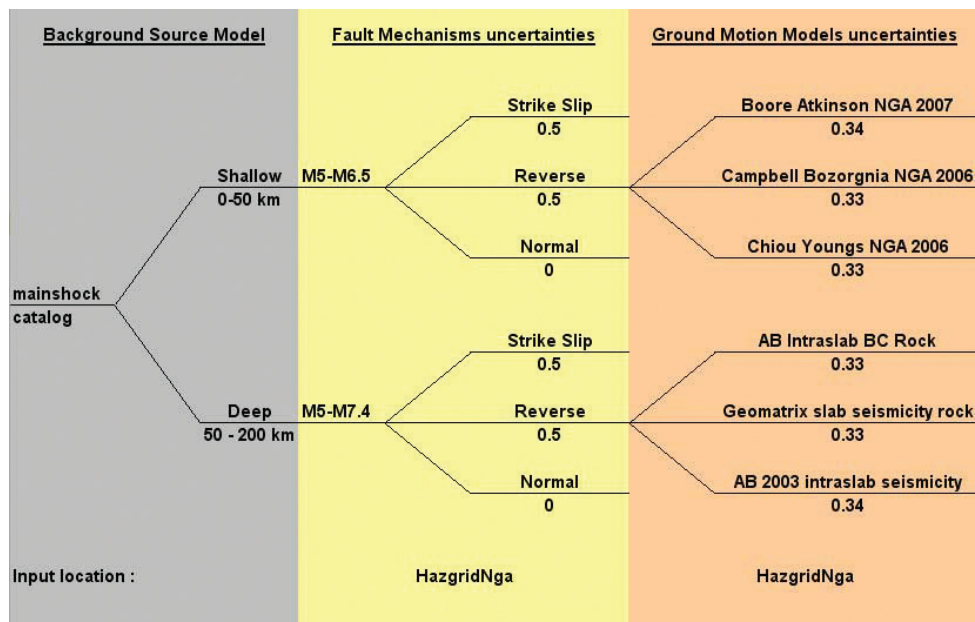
Background Source Model

Fault Mechanisms uncertainties

Ground Motion Models uncertainties

mainshock catalog

Shallow 0-50 km

M5-M6.5

Strike Slip 0.5

Reverse 0.5

Normal 0

Boore Atkinson NGA 2007 0.34

Campbell Bozorgnia NGA 2006 0.33

Chiou Youngs NGA 2006 0.33

Deep 50 - 200 km

M5-M7.4

Strike Slip 0.5

Reverse 0.5

Normal 0

AB Intraslab BC Rock 0.33

Geomatrix slab seismicity rock 0.33

AB 2003 intraslab seismicity 0.34

Input location :

HazgridNga

HazgridNga